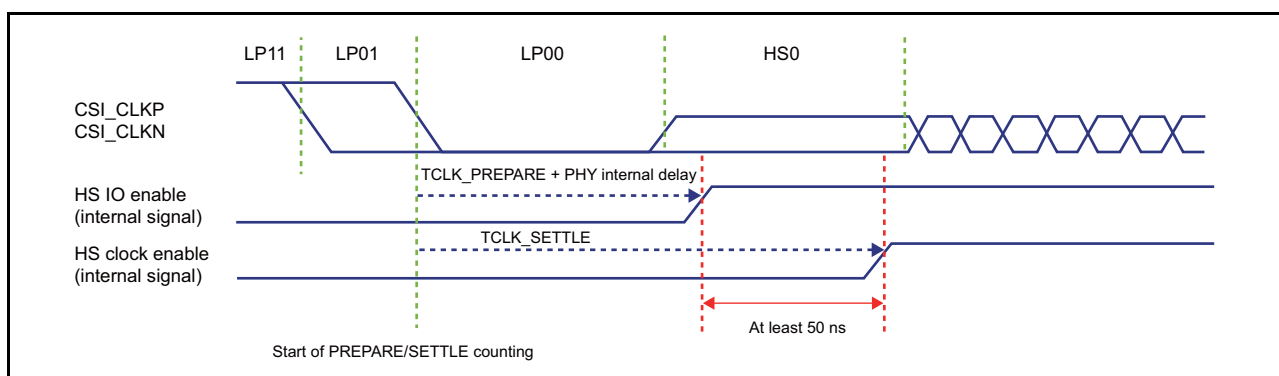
LP11 LP01 LP00 HS0

CSI_CLKP
CSI_CLKN

TCLK_PREPARE + PHY internal delay

HS IO enable
(internal signal)

TCLK_SETTLE

HS clock enable
(internal signal)

At least 50 ns

Start of PREPARE/SETTLE counting